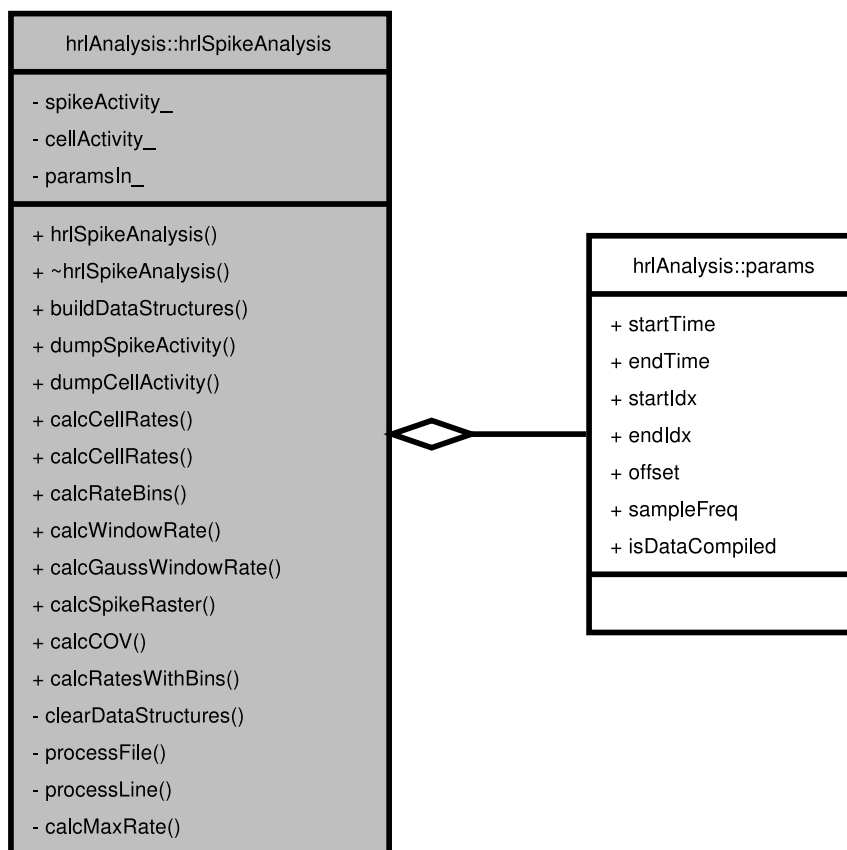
hrlAnalysis::hrlSpikeAnalysis

- spikeActivity_
- cellActivity_
- paramsIn_

+ hrlSpikeAnalysis()
+ ~hrlSpikeAnalysis()
+ buildDataStructures()
+ dumpSpikeActivity()
+ dumpCellActivity()
+ calcCellRates()
+ calcCellRates()
+ calcRateBins()
+ calcWindowRate()
+ calcGaussWindowRate()
+ calcSpikeRaster()
+ calcCOV()
+ calcRatesWithBins()
- clearDataStructures()
- processFile()
- processLine()
- calcMaxRate()

hrlAnalysis::params

+ startTime
+ endTime
+ startIdx
+ endIdx
+ offset
+ sampleFreq
+ isDataCompiled